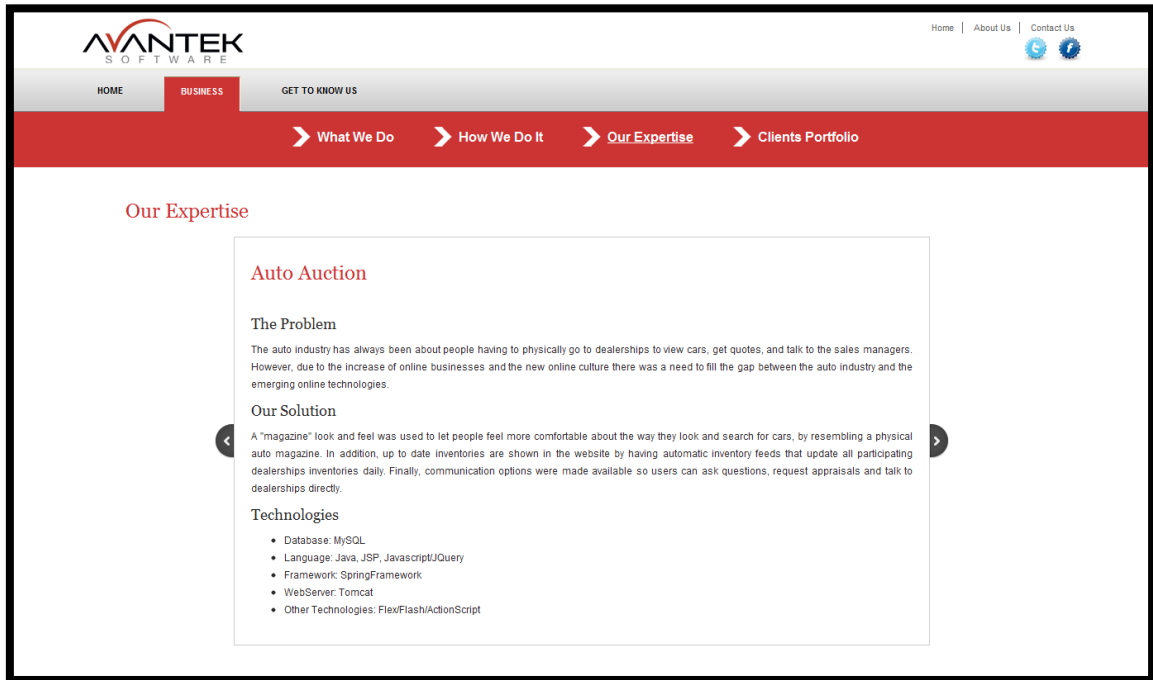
AVANTEK
SOFTWARE

Home | About Us | Contact Us

HOME
BUSINESS
GET TO KNOW US

What We Do
How We Do It
Our Expertise
Clients Portfolio

Our Expertise

Auto Auction

The Problem

The auto industry has always been about people having to physically go to dealerships to view cars, get quotes, and talk to the sales managers. However, due to the increase of online businesses and the new online culture there was a need to fill the gap between the auto industry and the emerging online technologies.

Our Solution

A "magazine" look and feel was used to let people feel more comfortable about the way they look and search for cars, by resembling a physical auto magazine. In addition, up to date inventories are shown in the website by having automatic inventory feeds that update all participating dealerships inventories daily. Finally, communication options were made available so users can ask questions, request appraisals and talk to dealerships directly.

Technologies

- Database: MySQL
- Language: Java, JSP, Javascript/JQuery
- Framework: SpringFramework
- WebServer: Tomcat
- Other Technologies: Flex/Flash/ActionScript